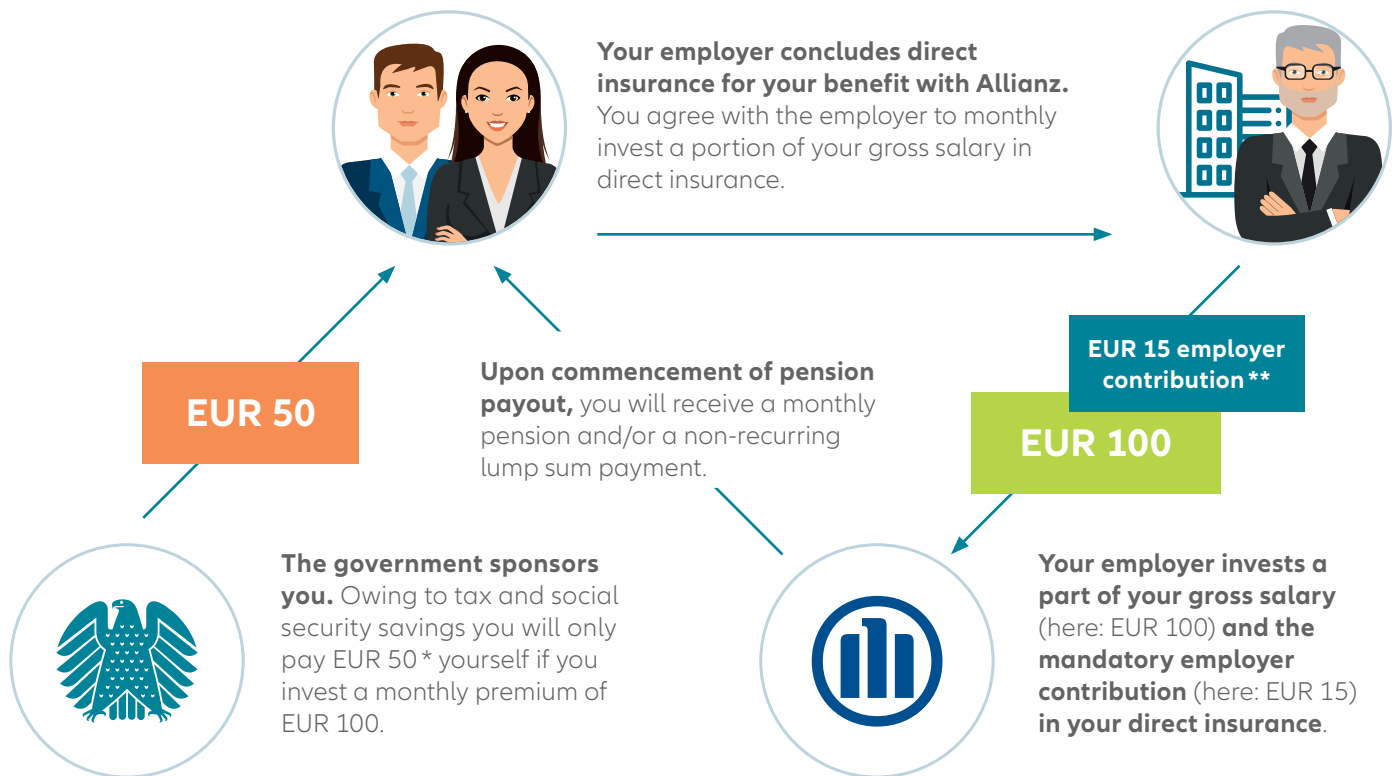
**Your employer concludes direct insurance for your benefit with Allianz.** You agree with the employer to monthly invest a portion of your gross salary in direct insurance.

EUR 50

**Upon commencement of pension payout,** you will receive a monthly pension and/or a non-recurring lump sum payment.

EUR 15 employer contribution **

EUR 100

**The government sponsors you.** Owing to tax and social security savings you will only pay EUR 50 * yourself if you invest a monthly premium of EUR 100.

**Your employer invests a part of your gross salary** (here: EUR 100) **and the mandatory employer contribution** (here: EUR 15) **in your direct insurance**.